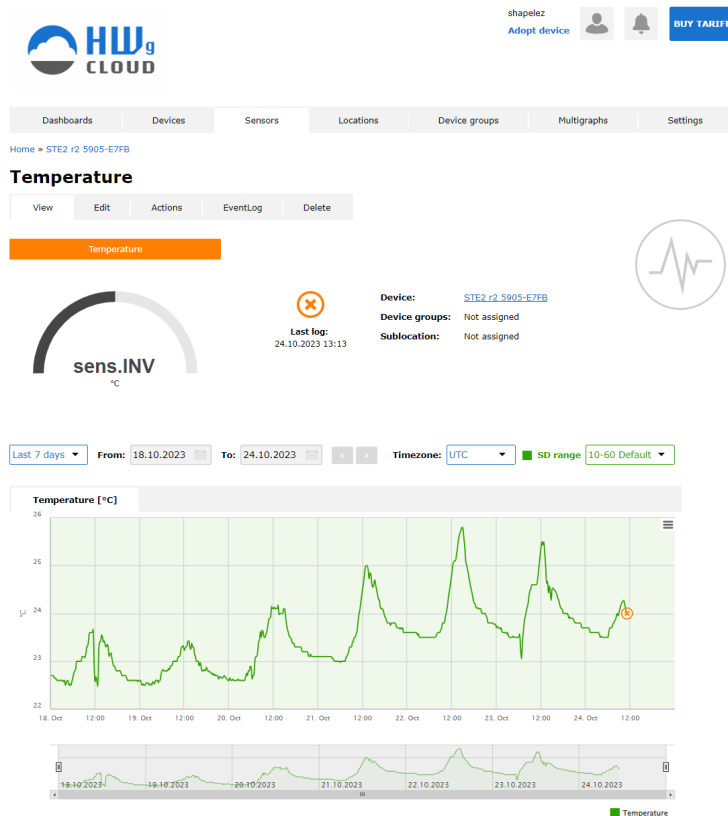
HWg CLOUD

shapelez
Adopt device

BUY TARIF

Dashboards | Devices | Sensors | Locations | Device groups | Multigraphs | Settings

Home » STE2 r2 5905-E7FB

Temperature

View | Edit | Actions | EventLog | Delete

Temperature

sens.INV
°C

Last log:
24.10.2023 13:13

Device: STE2 r2 5905-E7FB
Device groups: Not assigned
Sublocation: Not assigned

Last 7 days
From: 18.10.2023
To: 24.10.2023
Timezone: UTC
SD range
10-60 Default

Temperature [°C]

26
25
24
23
22
°C

18. Oct 12:00 19. Oct 12:00 20. Oct 12:00 21. Oct 12:00 22. Oct 12:00 23. Oct 12:00 24. Oct 12:00

18.10.2023 19.10.2023 20.10.2023 21.10.2023 22.10.2023 23.10.2023 24.10.2023

Temperature